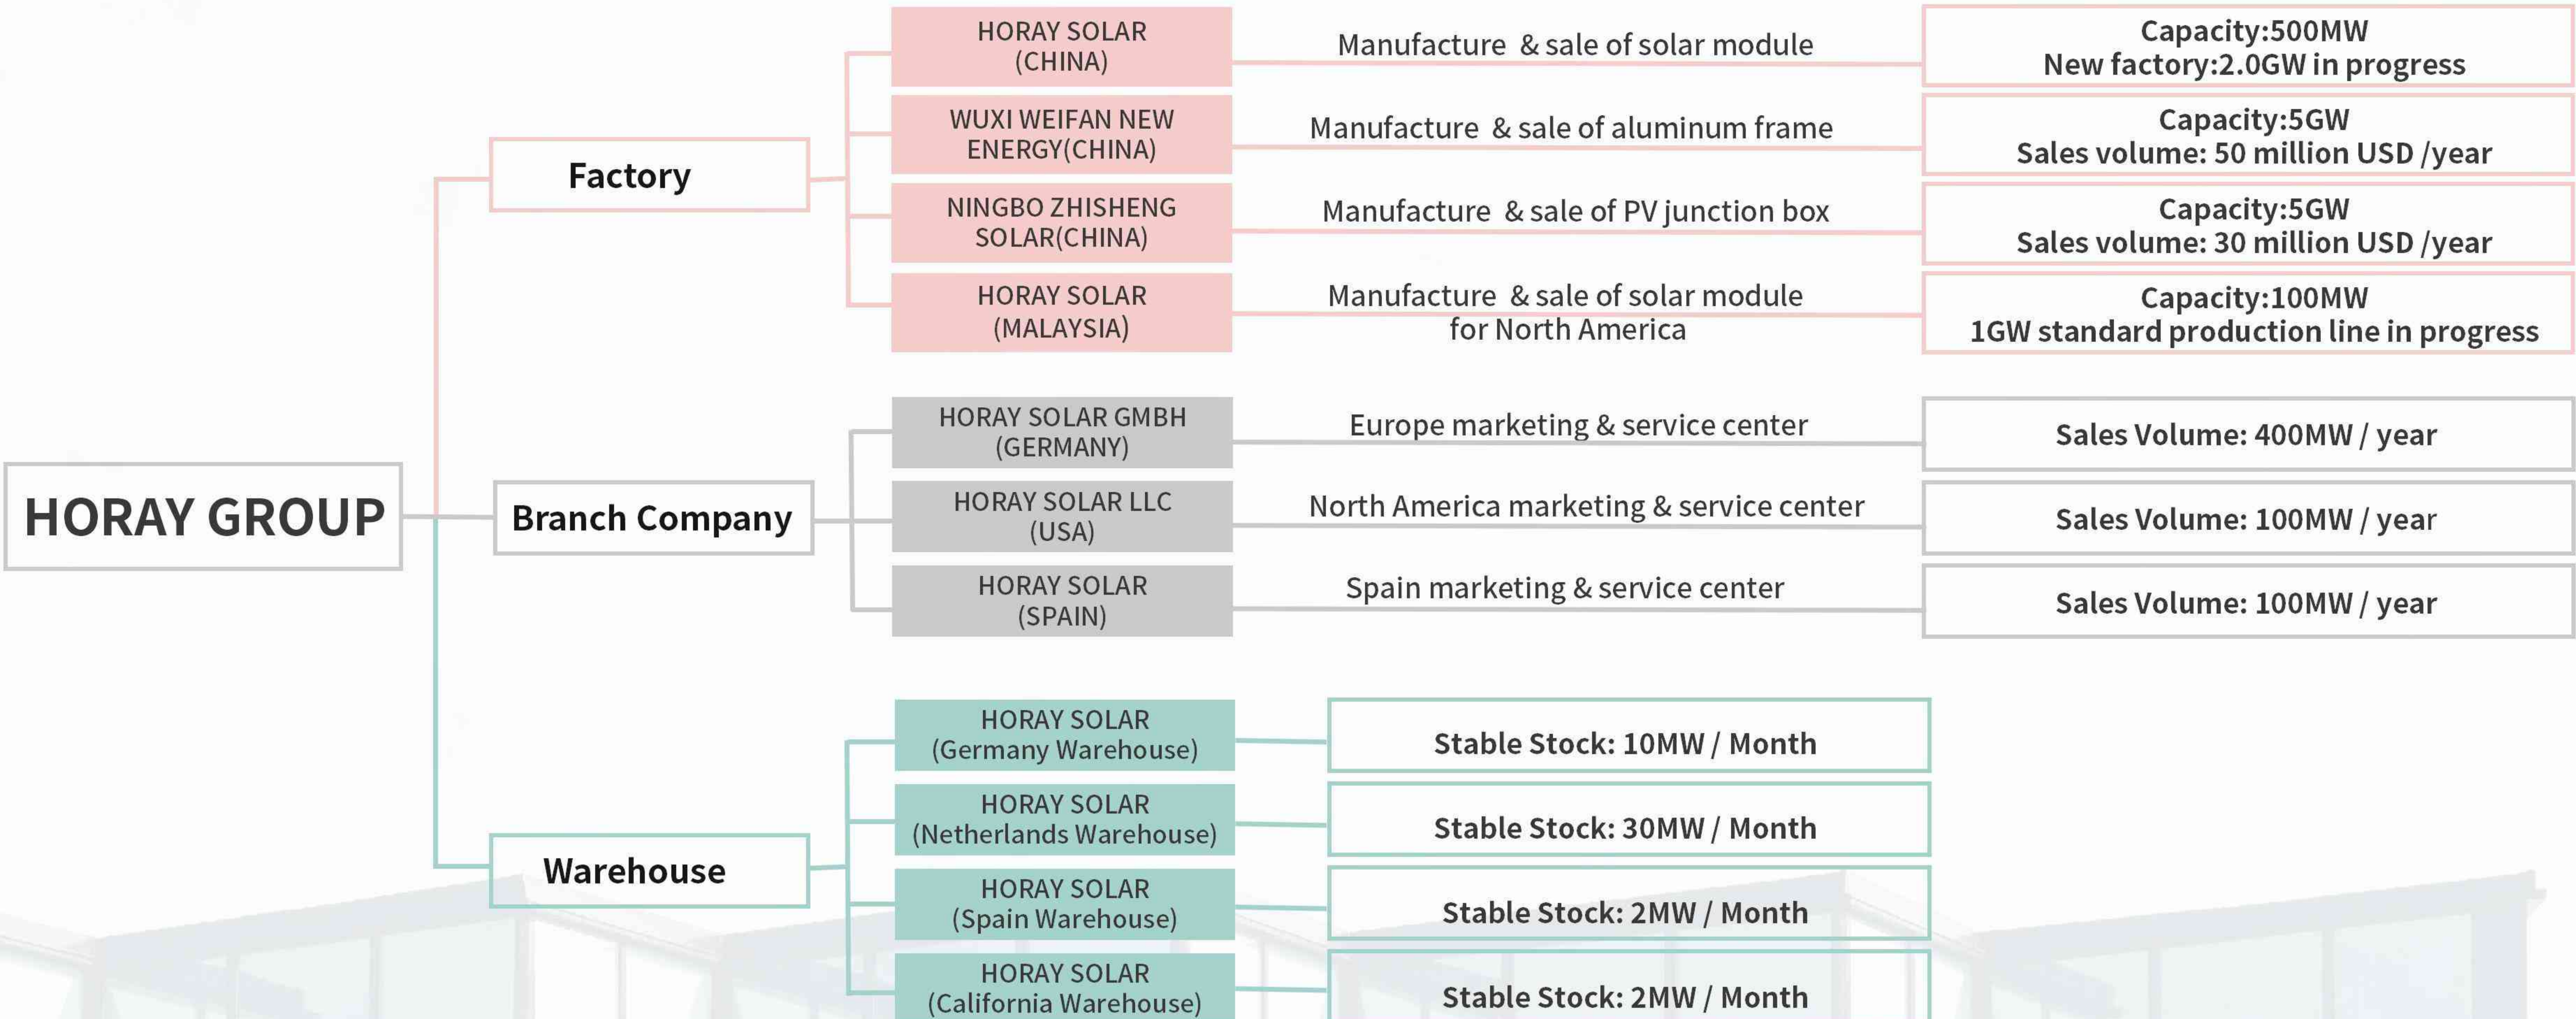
HORAY GROUP

Factory

HORAY SOLAR (CHINA)

Manufacture & sale of solar module

Capacity:500MW
New factory:2.0GW in progress

WUXI WEIFAN NEW ENERGY(CHINA)

Manufacture & sale of aluminum frame

Capacity:5GW
Sales volume: 50 million USD /year

NINGBO ZHISHENG SOLAR(CHINA)

Manufacture & sale of PV junction box

Capacity:5GW
Sales volume: 30 million USD /year

HORAY SOLAR (MALAYSIA)

Manufacture & sale of solar module for North America

Capacity:100MW
1GW standard production line in progress

Branch Company

HORAY SOLAR GMBH (GERMANY)

Europe marketing & service center

Sales Volume: 400MW / year

HORAY SOLAR LLC (USA)

North America marketing & service center

Sales Volume: 100MW / year

HORAY SOLAR (SPAIN)

Spain marketing & service center

Sales Volume: 100MW / year

Warehouse

HORAY SOLAR (Germany Warehouse)

Stable Stock: 10MW / Month

HORAY SOLAR (Netherlands Warehouse)

Stable Stock: 30MW / Month

HORAY SOLAR (Spain Warehouse)

Stable Stock: 2MW / Month

HORAY SOLAR (California Warehouse)

Stable Stock: 2MW / Month